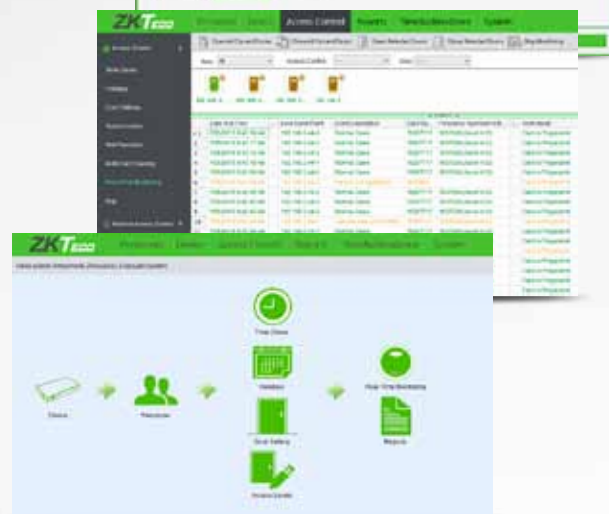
ZKTeco

Access Control

Reports

System

ZKTeco

Personnel

Device

Access Control

Reports

System

Time Zones

Holidays

Real-Time Monitoring

Device

Personnel

Door Setting

Reports

Access Levels